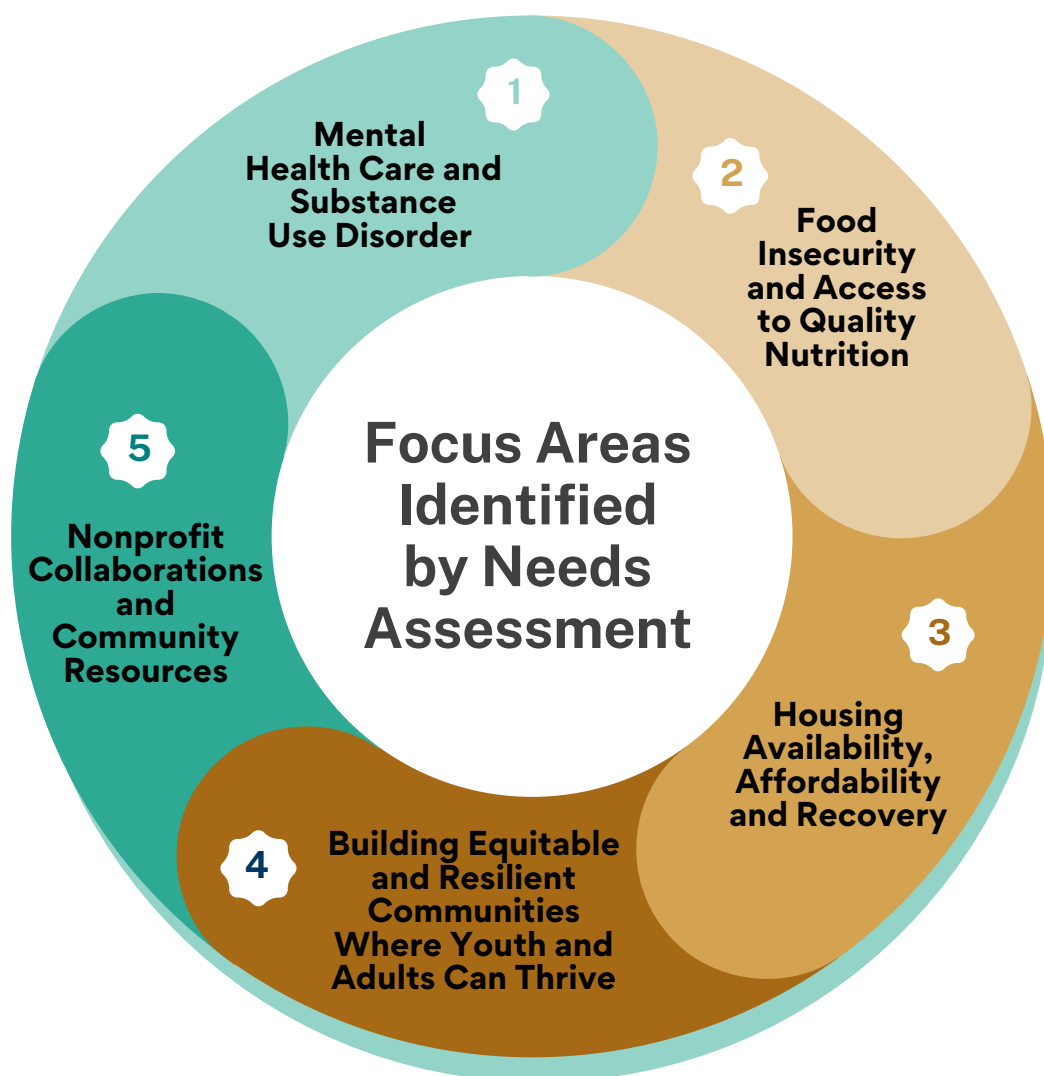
Focus Areas Identified by Needs Assessment

1

Mental Health Care and Substance Use Disorder

2

Food Insecurity and Access to Quality Nutrition

3

Housing Availability, Affordability and Recovery

4

Building Equitable and Resilient Communities Where Youth and Adults Can Thrive

5

Nonprofit Collaborations and Community Resources